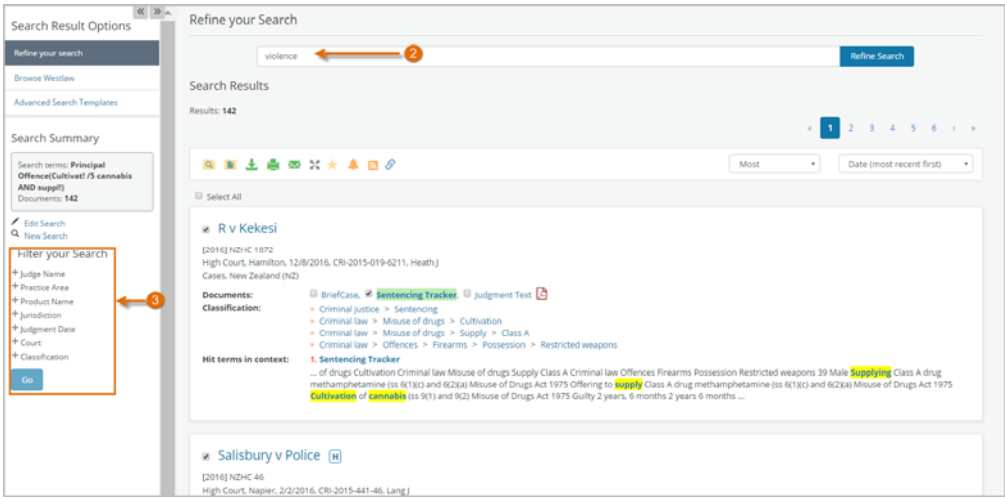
Search Result Options
Refine your search
Browse Westlaw
Advanced Search Templates
Search Summary
Search terms: Principal Offence(Cultivat! /5 cannabis AND suppl!)
Documents: 142
Edit Search
New Search
Filter your Search
Judge Name
Practice Area
Product Name
Jurisdiction
Judgment Date
Court
Classification
Go
3

Refine your Search
violence
2
Refine Search
Search Results
Results: 142
« 1 2 3 4 5 6 › »
Most
Date (most recent first)
Select All

R v Kekesi
[2016] NZHC 1872
High Court, Hamilton, 12/8/2016, CRI-2015-019-6211, Heath J
Cases, New Zealand (NZ)
Documents: BriefCase, Sentencing Tracker, Judgment Text
Classification: Criminal justice > Sentencing
Criminal law > Misuse of drugs > Cultivation
Criminal law > Misuse of drugs > Supply > Class A
Criminal law > Offences > Firearms > Possession > Restricted weapons
Hit terms in context: 1. Sentencing Tracker
... of drugs Cultivation Criminal law Misuse of drugs Supply Class A Criminal law Offences Firearms Possession Restricted weapons 39 Male Supplying Class A drug methamphetamine (ss 6(1)(c) and 6(2)(a) Misuse of Drugs Act 1975 Offering to supply Class A drug methamphetamine (ss 6(1)(c) and 6(2)(a) Misuse of Drugs Act 1975 Cultivation of cannabis (ss 9(1) and 9(2) Misuse of Drugs Act 1975 Guilty 2 years, 6 months 2 years 6 months ...

Salisbury v Police
[2016] NZHC 46
High Court, Napier, 2/2/2016, CRI-2015-441-46, Lang J